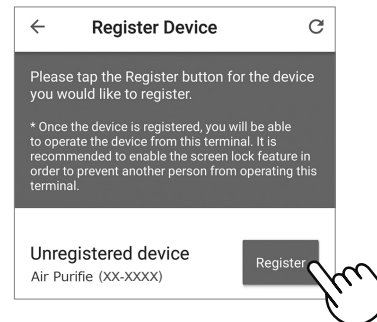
Register Device

Please tap the Register button for the device you would like to register.

* Once the device is registered, you will be able to operate the device from this terminal. It is recommended to enable the screen lock feature in order to prevent another person from operating this terminal.

Unregistered device
Air Purifie (XX-XXXX)

Register